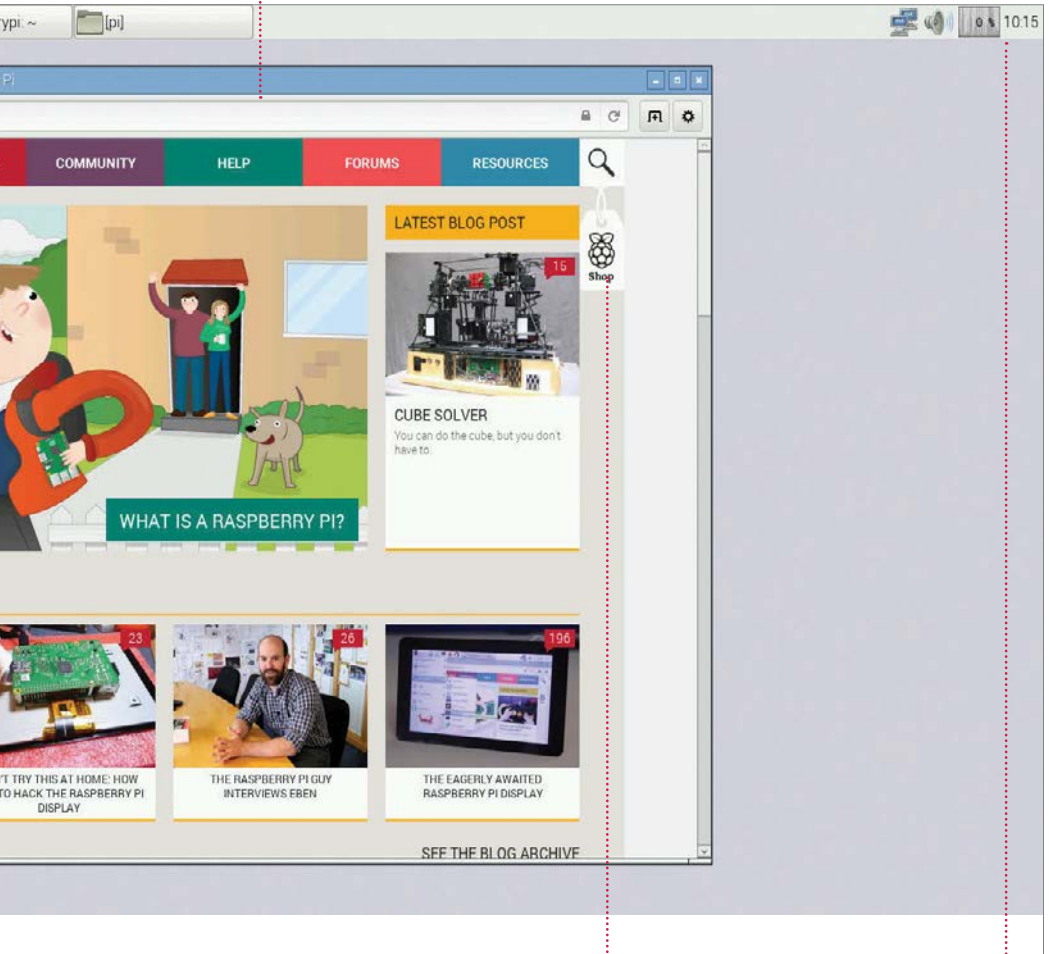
rypi: ~
[pi]
0 % 10:15

Pi

COMMUNITY
HELP
FORUMS
RESOURCES

LATEST BLOG POST

15

Shop

CUBE SOLVER
You can do the cube, but you don't have to.

WHAT IS A RASPBERRY PI?

23
26
196

'T TRY THIS AT HOME: HOW TO HACK THE RASPBERRY PI DISPLAY

THE RASPBERRY PI GUY INTERVIEWS EBEN

THE EAGERLY AWAITED RASPBERRY PI DISPLAY

SEE THE BLOG ARCHIVE